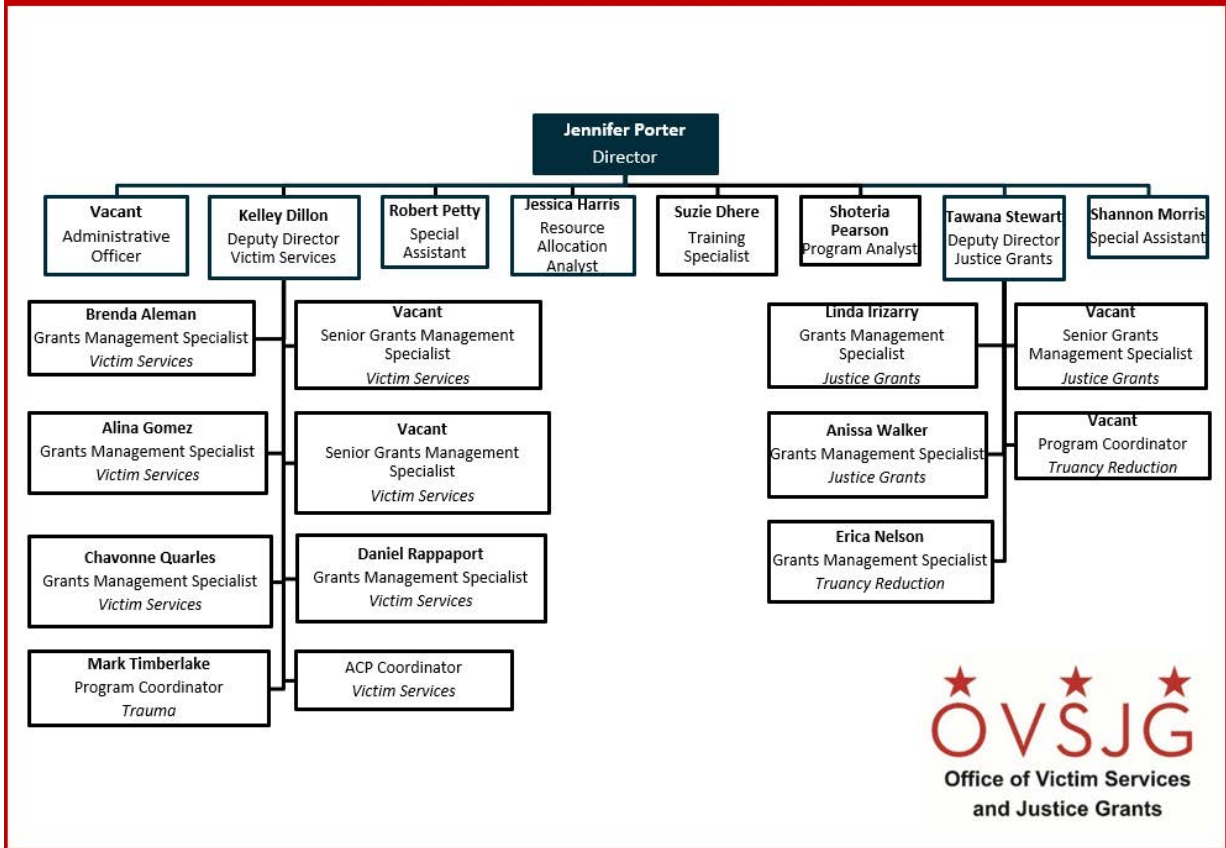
**Jennifer Porter**
Director

**Vacant**
Administrative Officer

**Kelley Dillon**
Deputy Director Victim Services

**Robert Petty**
Special Assistant

**Jessica Harris**
Resource Allocation Analyst

**Suzie Dhere**
Training Specialist

**Shoteria Pearson**
Program Analyst

**Tawana Stewart**
Deputy Director Justice Grants

**Shannon Morris**
Special Assistant

**Brenda Aleman**
Grants Management Specialist
*Victim Services*

**Vacant**
Senior Grants Management Specialist
*Victim Services*

**Alina Gomez**
Grants Management Specialist
*Victim Services*

**Vacant**
Senior Grants Management Specialist
*Victim Services*

**Chavonne Quarles**
Grants Management Specialist
*Victim Services*

**Daniel Rappaport**
Grants Management Specialist
*Victim Services*

**Mark Timberlake**
Program Coordinator
*Trauma*

ACP Coordinator
*Victim Services*

**Linda Irizarry**
Grants Management Specialist
*Justice Grants*

**Vacant**
Senior Grants Management Specialist
*Justice Grants*

**Anissa Walker**
Grants Management Specialist
*Justice Grants*

**Vacant**
Program Coordinator
*Truancy Reduction*

**Erica Nelson**
Grants Management Specialist
*Truancy Reduction*

OVSJG
Office of Victim Services and Justice Grants